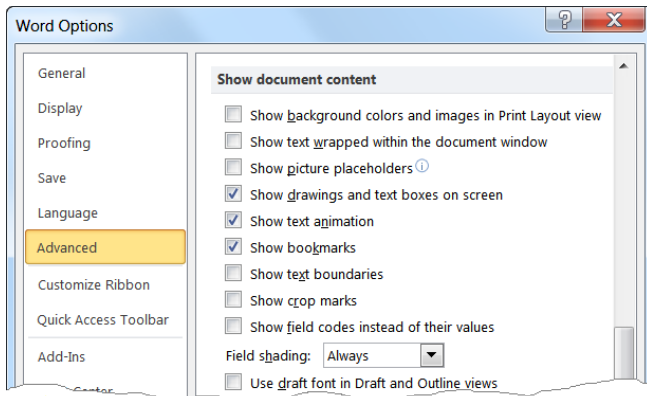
Word Options

?

General
Display
Proofing
Save
Language
Advanced
Customize Ribbon
Quick Access Toolbar
Add-Ins
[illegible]

Show document content

Show background colors and images in Print Layout view
Show text wrapped within the document window
Show picture placeholders
Show drawings and text boxes on screen
Show text animation
Show bookmarks
Show text boundaries
Show crop marks
Show field codes instead of their values
Field shading: Always
Use draft font in Draft and Outline views